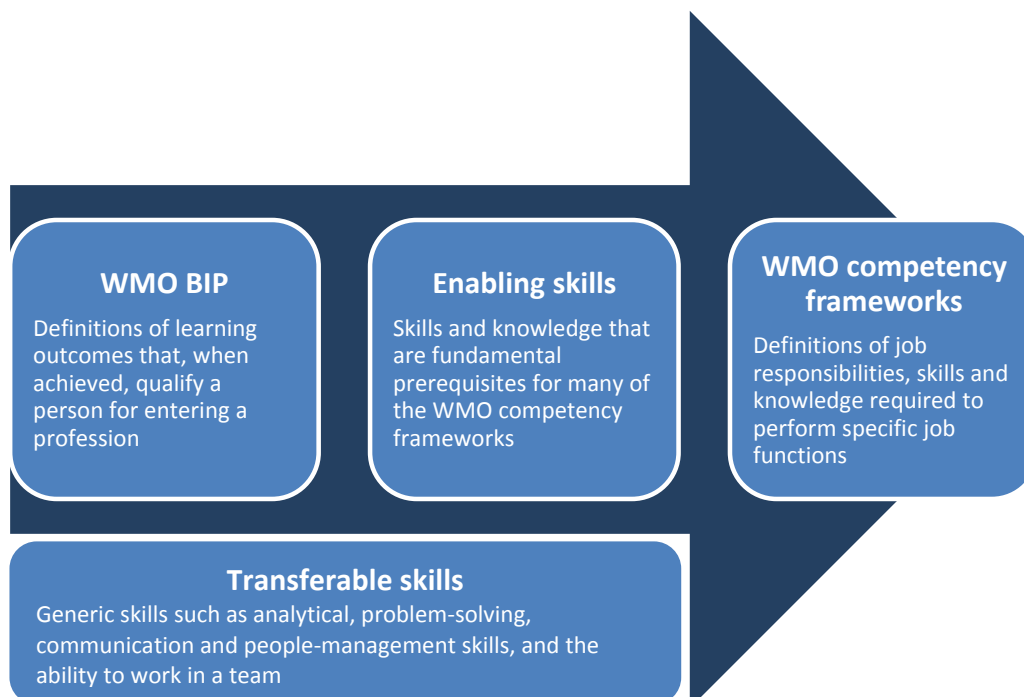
WMO BIP

Definitions of learning outcomes that, when achieved, qualify a person for entering a profession

Enabling skills

Skills and knowledge that are fundamental prerequisites for many of the WMO competency frameworks

WMO competency frameworks

Definitions of job responsibilities, skills and knowledge required to perform specific job functions

Transferable skills

Generic skills such as analytical, problem-solving, communication and people-management skills, and the ability to work in a team